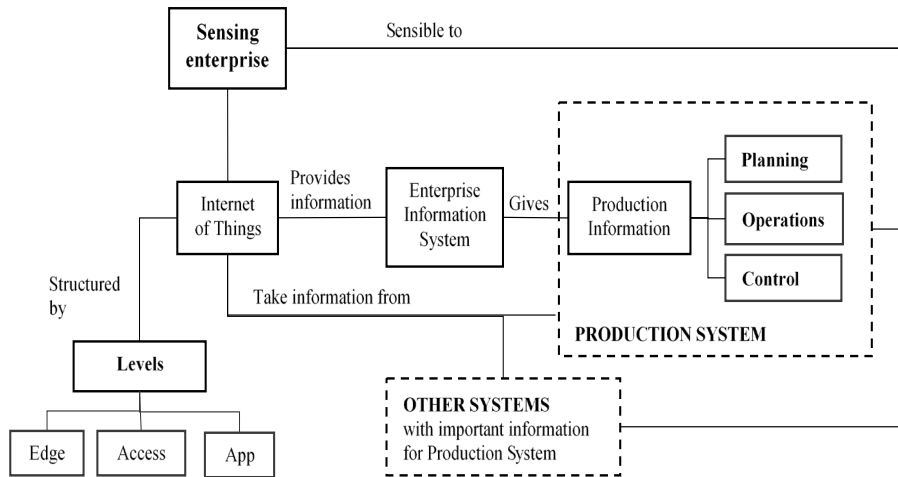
Sensing enterprise

Sensible to

Internet of Things

Provides information

Enterprise Information System

Gives

Production Information

Planning

Operations

Control

PRODUCTION SYSTEM

Structured by

Take information from

Levels

Edge

Access

App

OTHER SYSTEMS
with important information for Production System